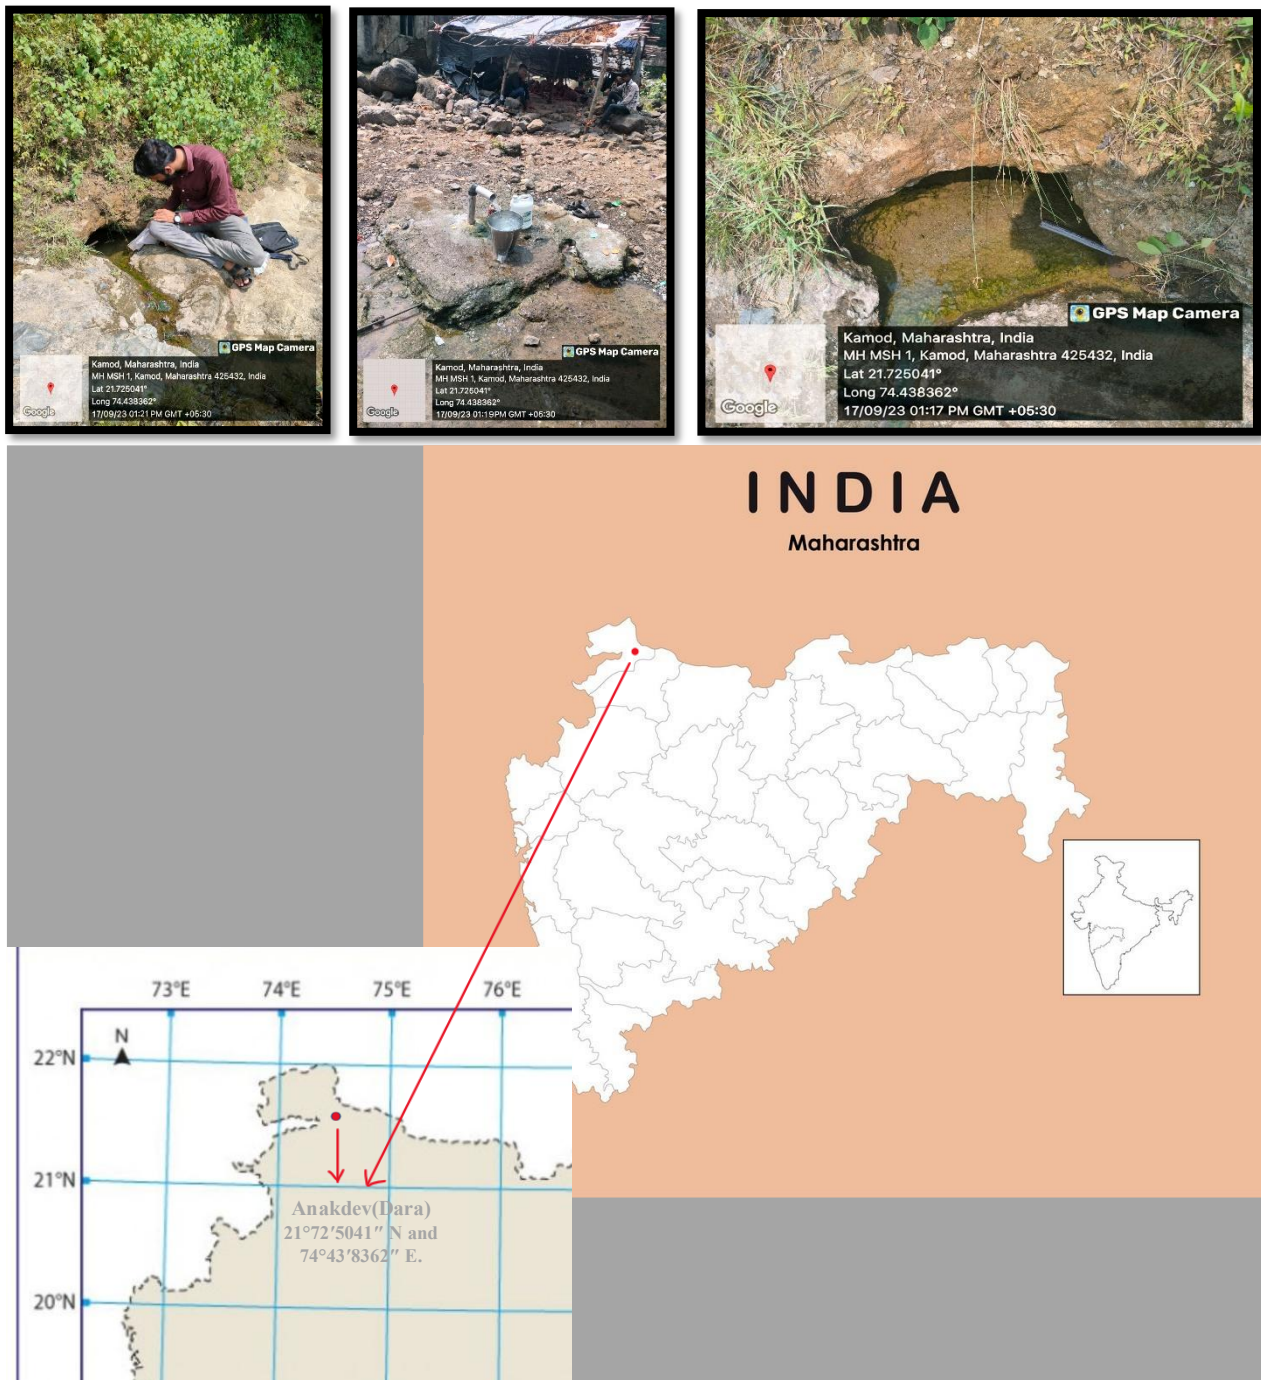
GPS Map Camera
Google
Kamod, Maharashtra, India
MH MSH 1, Kamod, Maharashtra 425432, India
Lat 21.725041°
Long 74.438362°
17/09/23 01:21 PM GMT +05:30

GPS Map Camera
Google
Kamod, Maharashtra, India
MH MSH 1, Kamod, Maharashtra 425432, India
Lat 21.726041°
Long 74.438362°
17/09/23 01:19PM GMT +05:30

GPS Map Camera
Google
Kamod, Maharashtra, India
MH MSH 1, Kamod, Maharashtra 425432, India
Lat 21.725041°
Long 74.438362°
17/09/23 01:17 PM GMT +05:30

INDIA
Maharashtra

73°E 74°E 75°E 76°E
N
22°N
21°N
20°N
Anakdev(Dara)
21°72′5041″ N and
74°43′8362″ E.